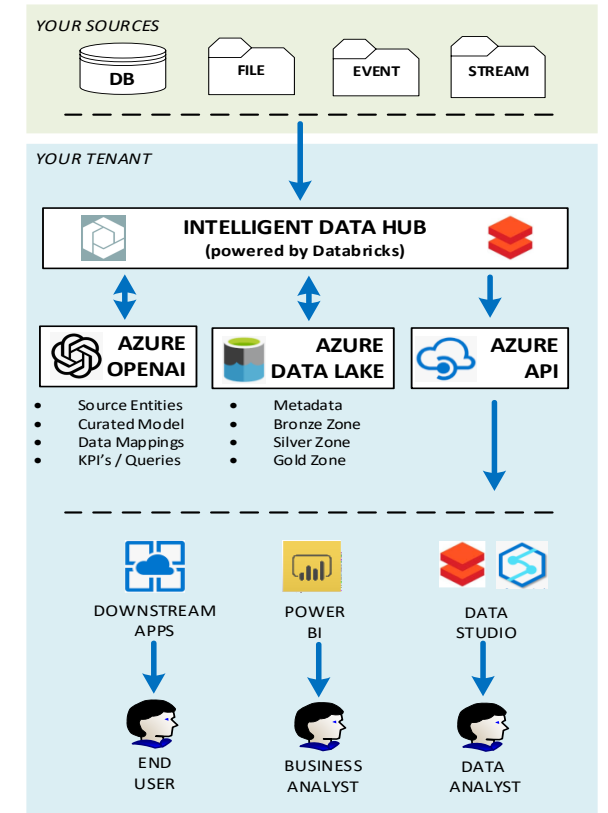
YOUR SOURCES

DB

FILE

EVENT

STREAM

YOUR TENANT

INTELLIGENT DATA HUB
(powered by Databricks)

AZURE OPENAI

AZURE DATA LAKE

AZURE API

- Source Entities
- Curated Model
- Data Mappings
- KPI's / Queries

- Metadata
- Bronze Zone
- Silver Zone
- Gold Zone

DOWNSTREAM APPS

POWER BI

DATA STUDIO

END USER

BUSINESS ANALYST

DATA ANALYST